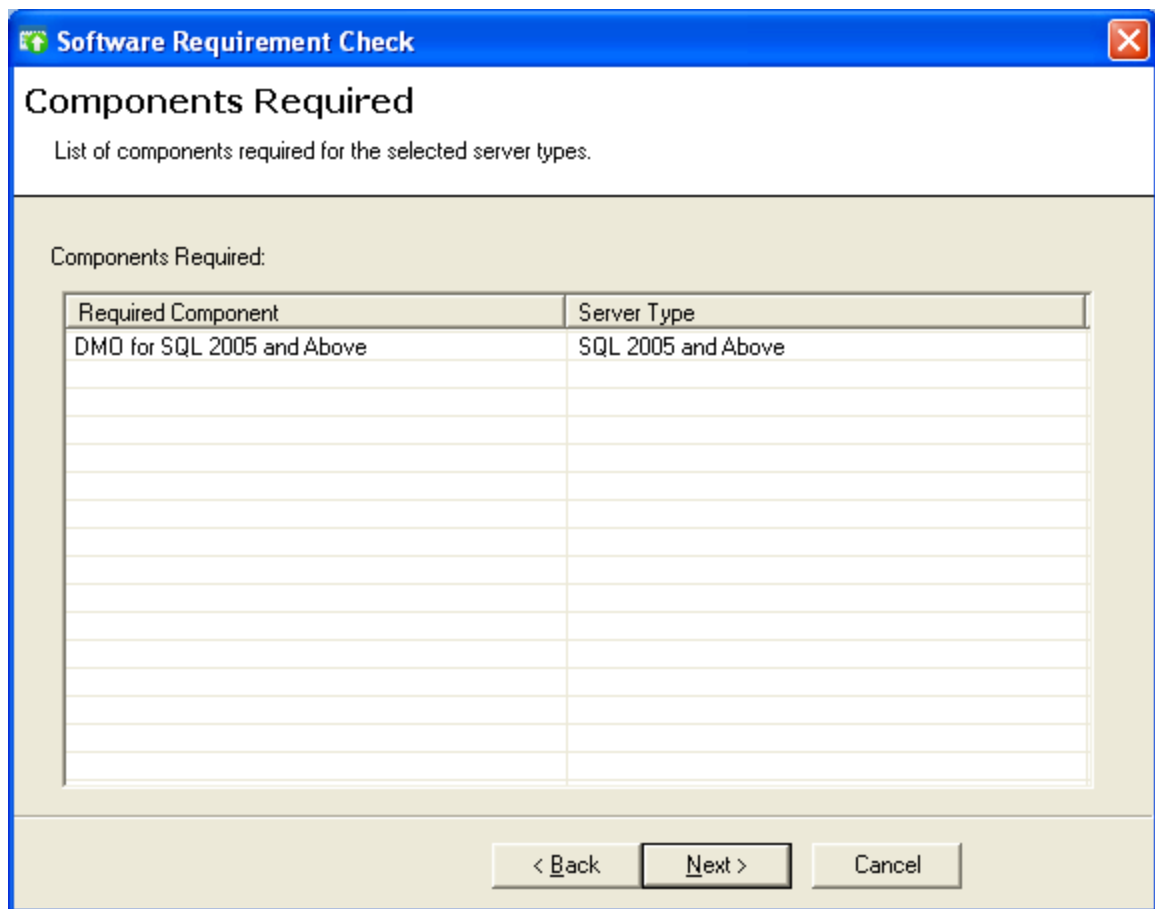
Software Requirement Check

Components Required

List of components required for the selected server types.

Components Required:

| Required Component | Server Type |
|---|---|
| DMO for SQL 2005 and Above | SQL 2005 and Above |

< Back
Next >
Cancel